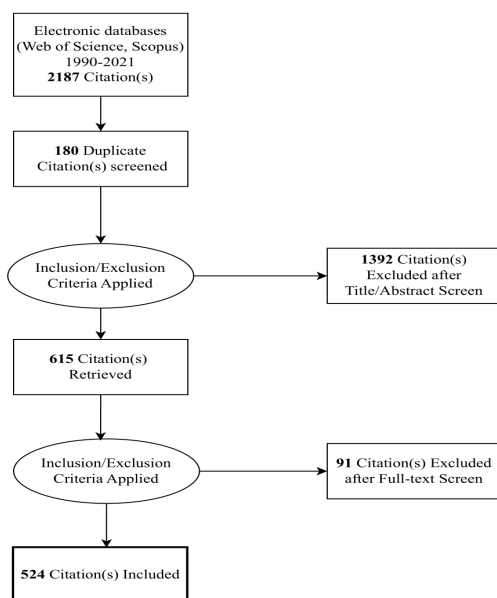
Electronic databases (Web of Science, Scopus) 1990-2021
**2187** Citation(s)

**180** Duplicate Citation(s) screened

Inclusion/Exclusion Criteria Applied

**1392** Citation(s) Excluded after Title/Abstract Screen

**615** Citation(s) Retrieved

Inclusion/Exclusion Criteria Applied

**91** Citation(s) Excluded after Full-text Screen

**524** Citation(s) Included